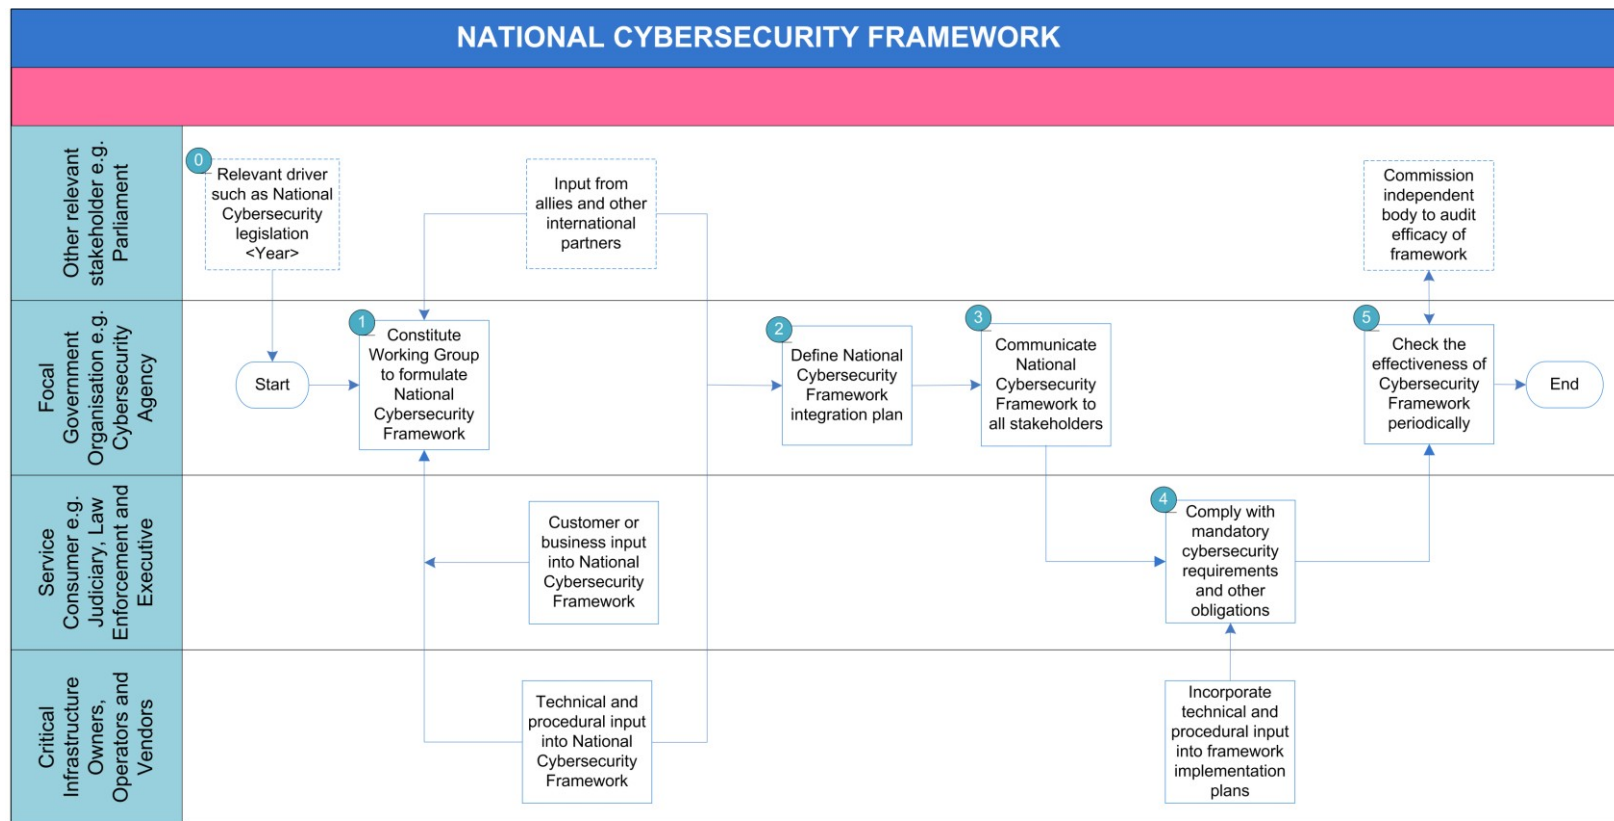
NATIONAL CYBERSECURITY FRAMEWORK

Other relevant stakeholder e.g. Parliament

0 Relevant driver such as National Cybersecurity legislation <Year>

Input from allies and other international partners

Commission independent body to audit efficacy of framework

Focal Government Organisation e.g. Cybersecurity Agency

Start

1 Constitute Working Group to formulate National Cybersecurity Framework

2 Define National Cybersecurity Framework integration plan

3 Communicate National Cybersecurity Framework to all stakeholders

5 Check the effectiveness of Cybersecurity Framework periodically

End

Service Consumer e.g. Judiciary, Law Enforcement and Executive

Customer or business input into National Cybersecurity Framework

4 Comply with mandatory cybersecurity requirements and other obligations

Critical Infrastructure Owners, Operators and Vendors

Technical and procedural input into National Cybersecurity Framework

Incorporate technical and procedural input into framework implementation plans